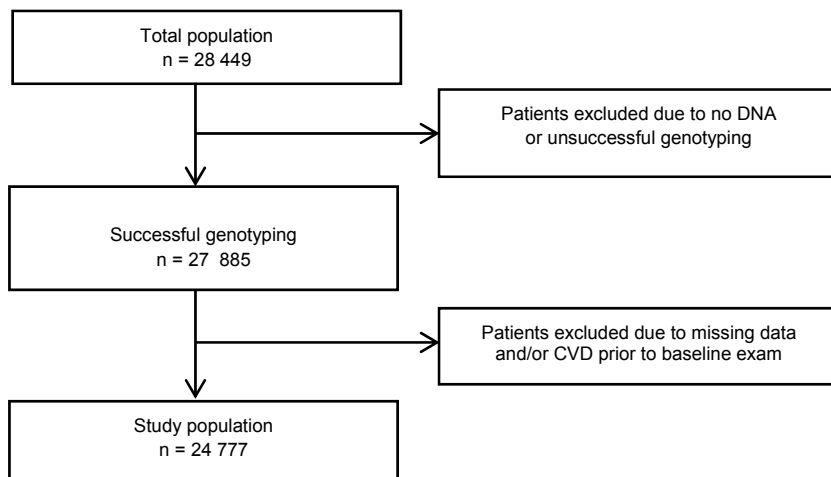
Total population
n = 28 449

Patients excluded due to no DNA
or unsuccessful genotyping

Successful genotyping
n = 27 885

Patients excluded due to missing data
and/or CVD prior to baseline exam

Study population
n = 24 777